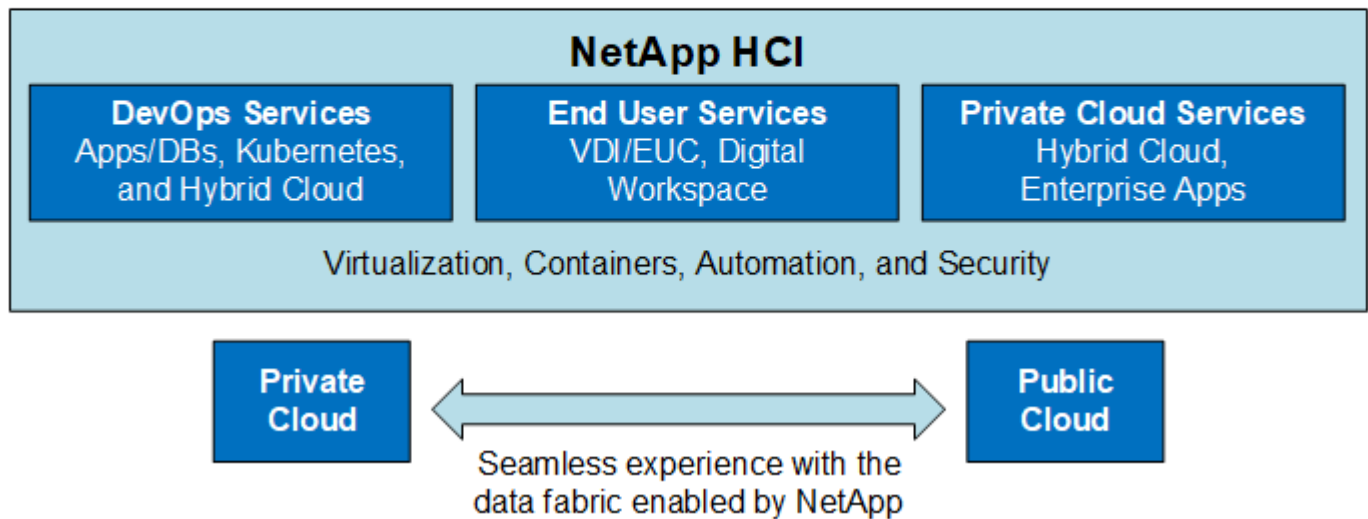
NetApp HCI

DevOps Services
Apps/DBs, Kubernetes, and Hybrid Cloud

End User Services
VDI/EUC, Digital Workspace

Private Cloud Services
Hybrid Cloud, Enterprise Apps

Virtualization, Containers, Automation, and Security

Private Cloud

Public Cloud

Seamless experience with the data fabric enabled by NetApp